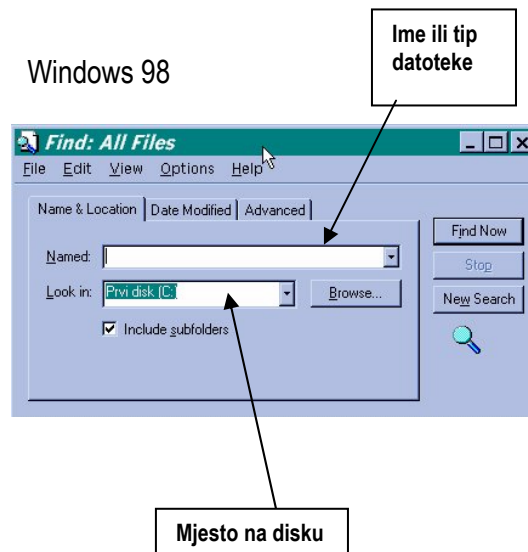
Ime ili tip datoteke

Windows 98

Find: All Files

File Edit View Options Help

Name & Location | Date Modified | Advanced

Named:

Look in: Prvi disk (C:)

Browse...

Include subfolders

Find Now

Stop

New Search

Mjesto na disku